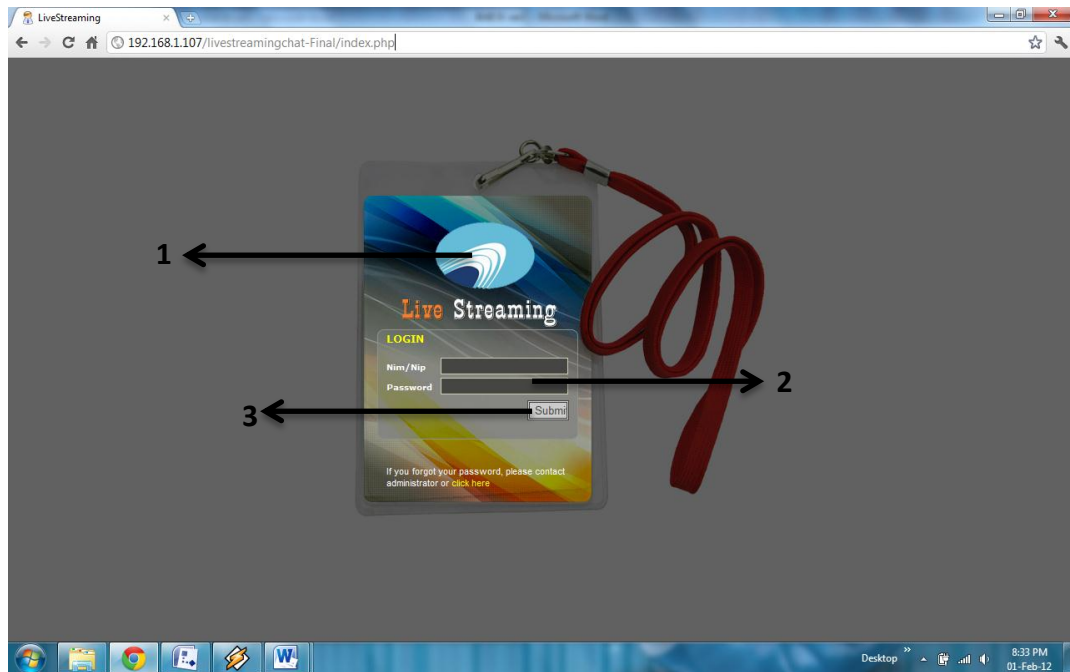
LiveStreaming

192.168.1.107/livestreamingchat-Final/index.php

1

Live Streaming

LOGIN

Nim/Nip

Password

Submi

2

3

If you forgot your password, please contact administrator or click here

Desktop

8:33 PM
01-Feb-12